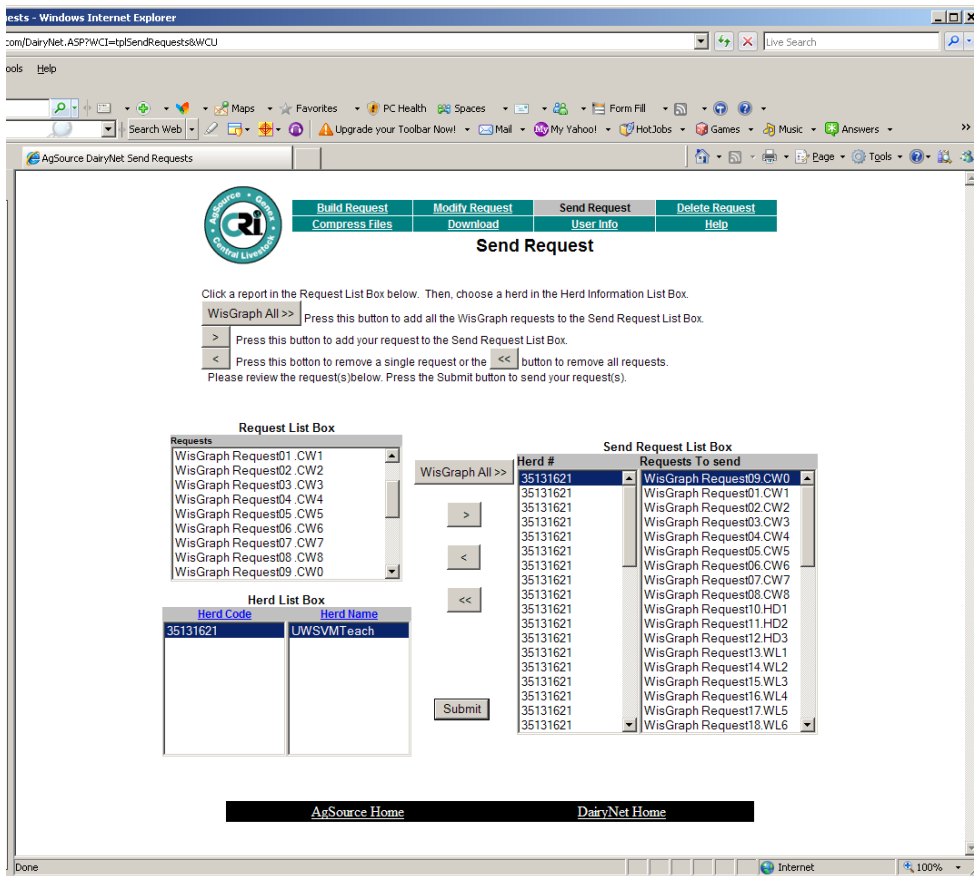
ests - Windows Internet Explorer

com/DairyNet.ASP?WCI=tplSendRequests&WCU

Live Search

ools Help

Maps Favorites PC Health Spaces Form Fill

Search Web Upgrade your Toolbar Now! Mail My Yahoo! HotJobs Games Music Answers

AgSource DairyNet Send Requests

Page Tools

AgSource Genex Central Livestock CRI

| Build Request | Modify Request | Send Request | Delete Request |
|---|---|---|---|
| Compress Files | Download | User Info | Help |

Send Request

Click a report in the Request List Box below. Then, choose a herd in the Herd Information List Box.

WisGraph All >> Press this button to add all the WisGraph requests to the Send Request List Box.

> Press this button to add your request to the Send Request List Box.

< Press this button to remove a single request or the << button to remove all requests.

Please review the request(s)below. Press the Submit button to send your request(s).

Request List Box

Requests

WisGraph Request01 .CW1
WisGraph Request02 .CW2
WisGraph Request03 .CW3
WisGraph Request04 .CW4
WisGraph Request05 .CW5
WisGraph Request06 .CW6
WisGraph Request07 .CW7
WisGraph Request08 .CW8
WisGraph Request09 .CW0

Herd List Box

| Herd Code | Herd Name |
|---|---|
| 35131621 | UWSVMTeach |

WisGraph All >>

>

<

<<

Submit

Send Request List Box

| Herd # | Requests To send |
|---|---|
| 35131621 | WisGraph Request09.CW0 |
| 35131621 | WisGraph Request01.CW1 |
| 35131621 | WisGraph Request02.CW2 |
| 35131621 | WisGraph Request03.CW3 |
| 35131621 | WisGraph Request04.CW4 |
| 35131621 | WisGraph Request05.CW5 |
| 35131621 | WisGraph Request06.CW6 |
| 35131621 | WisGraph Request07.CW7 |
| 35131621 | WisGraph Request08.CW8 |
| 35131621 | WisGraph Request10.HD1 |
| 35131621 | WisGraph Request11.HD2 |
| 35131621 | WisGraph Request12.HD3 |
| 35131621 | WisGraph Request13.WL1 |
| 35131621 | WisGraph Request14.WL2 |
| 35131621 | WisGraph Request15.WL3 |
| 35131621 | WisGraph Request16.WL4 |
| 35131621 | WisGraph Request17.WL5 |
| 35131621 | WisGraph Request18.WL6 |

AgSource Home DairyNet Home

Done Internet 100%